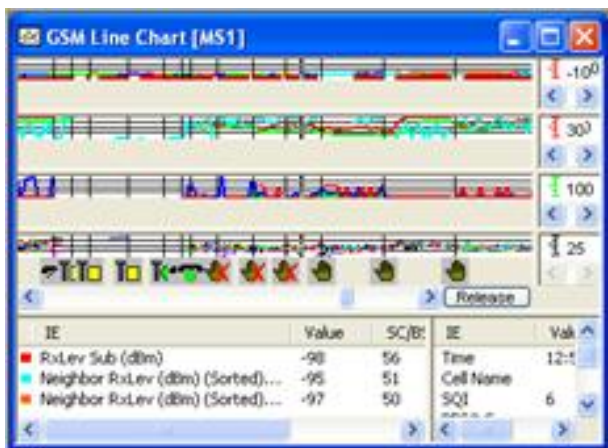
GSM Line Chart [MS1]

-100

30

100

25

Release

| IE | Value | SC/BS |
|---|---|---|
| RxLev Sub (dBm) | -98 | 56 |
| Neighbor RxLev (dBm) (Sorted)... | -95 | 51 |
| Neighbor RxLev (dBm) (Sorted)... | -97 | 50 |

| IE | Val |
|---|---|
| Time | 12:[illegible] |
| Cell Name | |
| SQI | 6 |